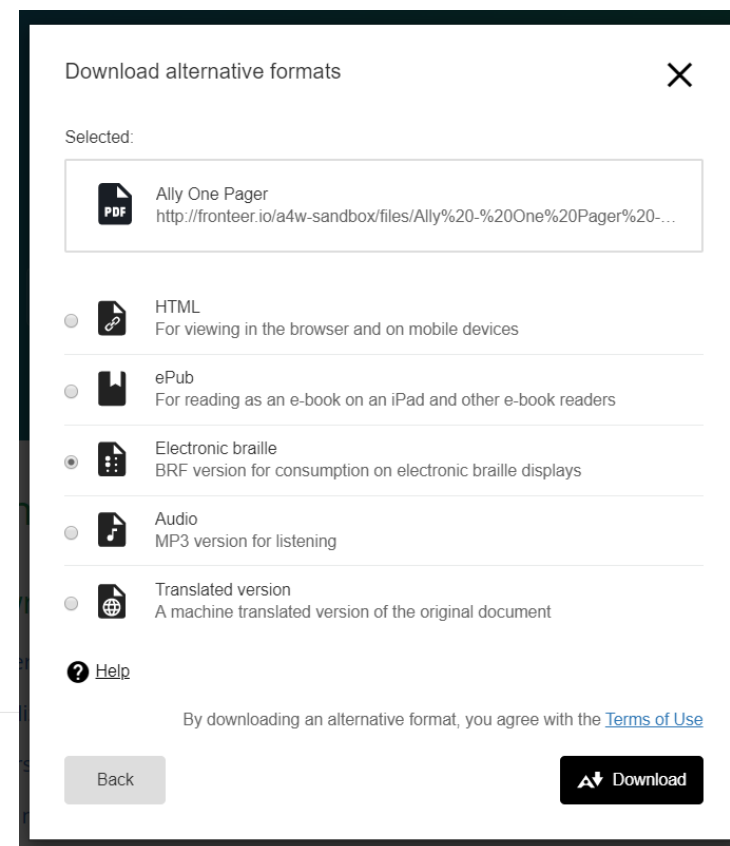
Download alternative formats

×

Selected:

PDF

Ally One Pager
http://fronteer.io/a4w-sandbox/files/Ally%20-%20One%20Pager%20-…

HTML
For viewing in the browser and on mobile devices

ePub
For reading as an e-book on an iPad and other e-book readers

Electronic braille
BRF version for consumption on electronic braille displays

Audio
MP3 version for listening

Translated version
A machine translated version of the original document

Help

By downloading an alternative format, you agree with the Terms of Use

Back

Download